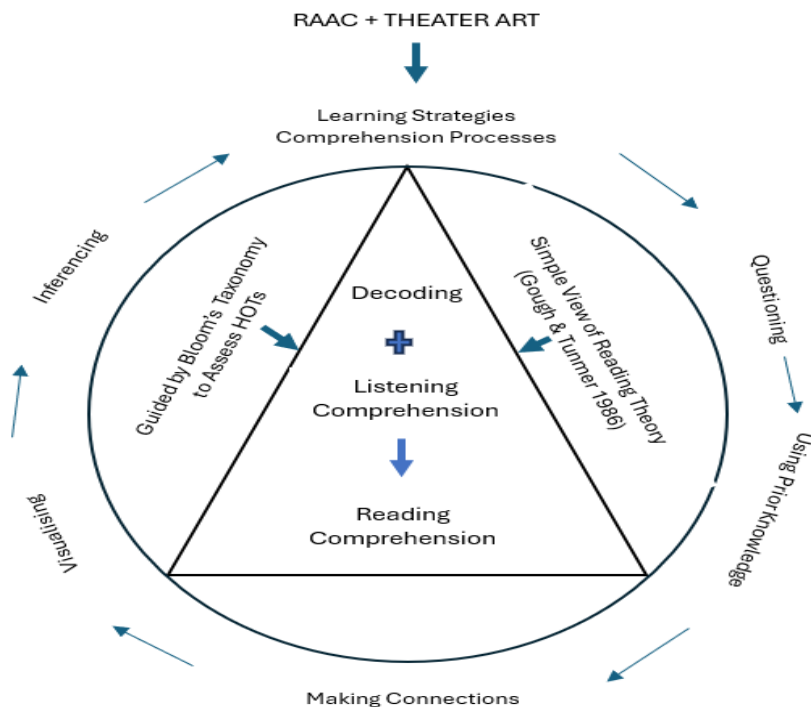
RAAC + THEATER ART

Learning Strategies
Comprehension Processes

Questioning

Using Prior Knowledge

Making Connections

Visualising

Inferencing

Guided by Bloom's Taxonomy to Assess HOTs

Simple View of Reading Theory (Gough & Tunmer 1986)

Decoding

+

Listening Comprehension

Reading Comprehension